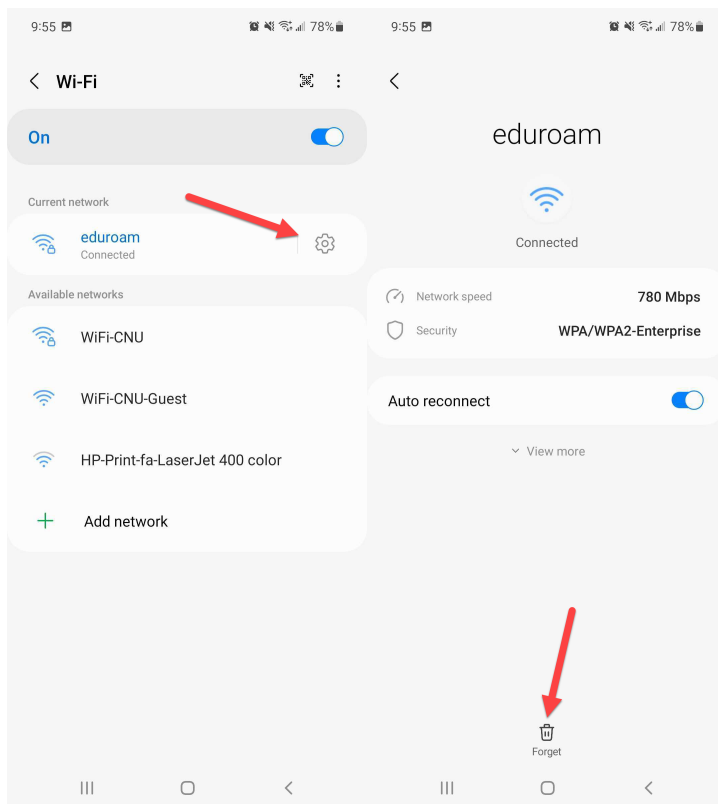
9:55 78%

Wi-Fi

On

Current network

eduroam
Connected

Available networks

WiFi-CNU

WiFi-CNU-Guest

HP-Print-fa-LaserJet 400 color

Add network

9:55 78%

eduroam

Connected

Network speed 780 Mbps

Security WPA/WPA2-Enterprise

Auto reconnect

View more

Forget